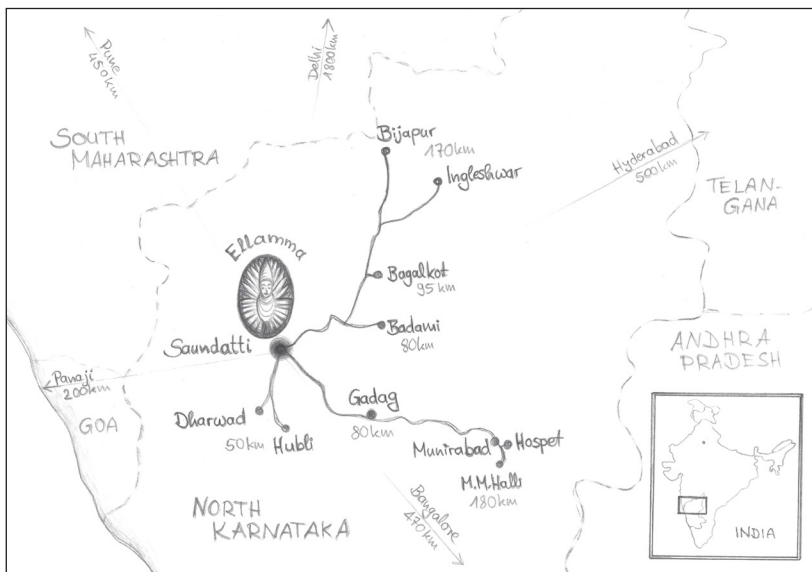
Pune
450km

Delhi
1800km

SOUTH
MAHARASHTRA

Bijapur
170km

Ingleshwar

Hyderabad
500km

TELAN-
GANA

Ellamma

Bagalkot
95 km

Badami
80km

Saundatti

ANDHRA
PRADESH

Panaji
200km

GOA

Gadag
80km

Dharwad

50km Hubli

Munirabad

Hospet

M.M.Halli
180km

NORTH
KARNATAKA

Bangalore
470km

INDIA